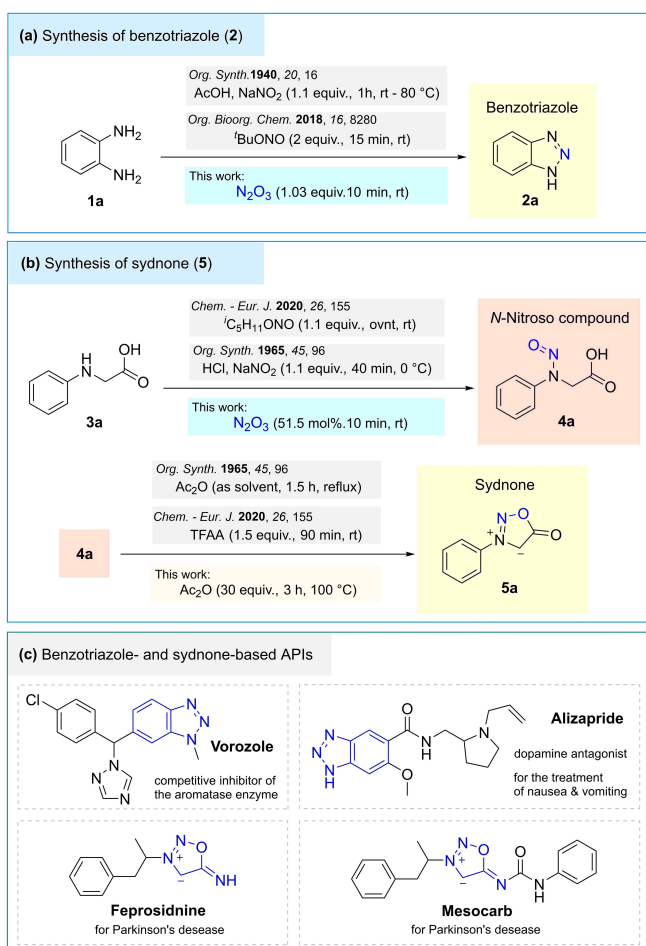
(a) Synthesis of benzotriazole (2)

$NH_2$
$NH_2$
1a

Org. Synth. 1940, 20, 16
AcOH, $NaNO_2$ (1.1 equiv., 1h, rt - 80 °C)
Org. Bioorg. Chem. 2018, 16, 8280
$^tBuONO$ (2 equiv., 15 min, rt)
This work:
$N_2O_3$ (1.03 equiv.10 min, rt)

Benzotriazole
N
N
N
H
2a

(b) Synthesis of sydnone (5)

H
N
OH
O
3a

Chem. - Eur. J. 2020, 26, 155
$^iC_5H_{11}ONO$ (1.1 equiv., ovnt, rt)
Org. Synth. 1965, 45, 96
HCl, $NaNO_2$ (1.1 equiv., 40 min, 0 °C)
This work:
$N_2O_3$ (51.5 mol%.10 min, rt)

N-Nitroso compound
O
N
N
OH
O
4a

4a

Org. Synth. 1965, 45, 96
$Ac_2O$ (as solvent, 1.5 h, reflux)
Chem. - Eur. J. 2020, 26, 155
TFAA (1.5 equiv., 90 min, rt)
This work:
$Ac_2O$ (30 equiv., 3 h, 100 °C)

Sydnone
N–O
+N
O
–
5a

(c) Benzotriazole- and sydnone-based APIs

Cl
N
N
N
N
N
N
Vorozole
competitive inhibitor of the aromatase enzyme

N
N
N
H
O
N
H
N
O
Alizapride
dopamine antagonist
for the treatment of nausea & vomiting

N
+N
O
–
NH
Feprosidnine
for Parkinson's desease

N
+N
O
–
N
O
N
H
Mesocarb
for Parkinson's desease